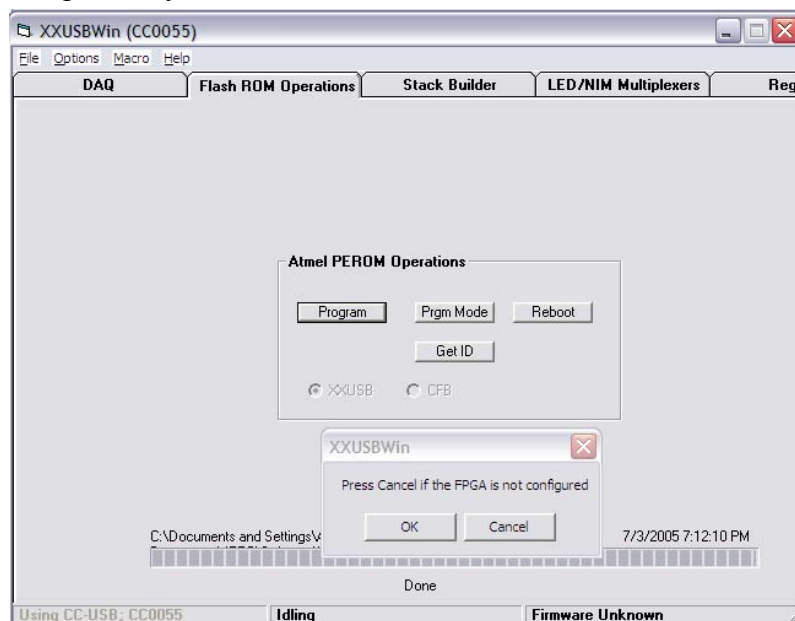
XXUSBWin (CC0055)

File Options Macro Help

DAQ | Flash ROM Operations | Stack Builder | LED/NIM Multiplexers | Reg

Atmel PEROM Operations

Program

Prgm Mode

Reboot

Get ID

XXUSB

CFB

XXUSBWin

Press Cancel if the FPGA is not configured

OK

Cancel

C:\Documents and Settings\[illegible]

7/3/2005 7:12:10 PM

Done

Using CC-USB; CC0055

Idling

Firmware Unknown